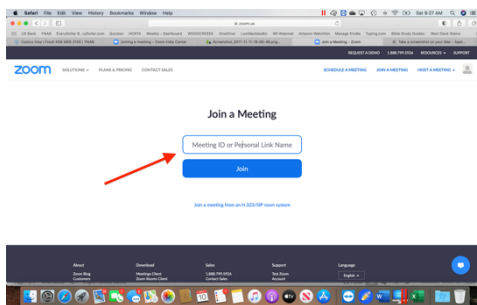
Safari File Edit View History Bookmarks Window Help

Sat 8:07 AM

zoom.us

Joining a Meeting – Zoom Help Center

Join a Meeting - Zoom

Take a screenshot on your Mac – Appl...

REQUEST A DEMO 1.888.799.9666 RESOURCES SUPPORT

zoom SOLUTIONS PLANS & PRICING CONTACT SALES

SCHEDULE A MEETING JOIN A MEETING HOST A MEETING

Join a Meeting

Meeting ID or Personal Link Name

Join

Join a meeting from an H.323/SIP room system

About

Zoom Blog

Customers

Download

Meetings Client

Zoom Rooms Client

Sales

1.888.799.9666

Contact Sales

Support

Test Zoom

Account

Language

English